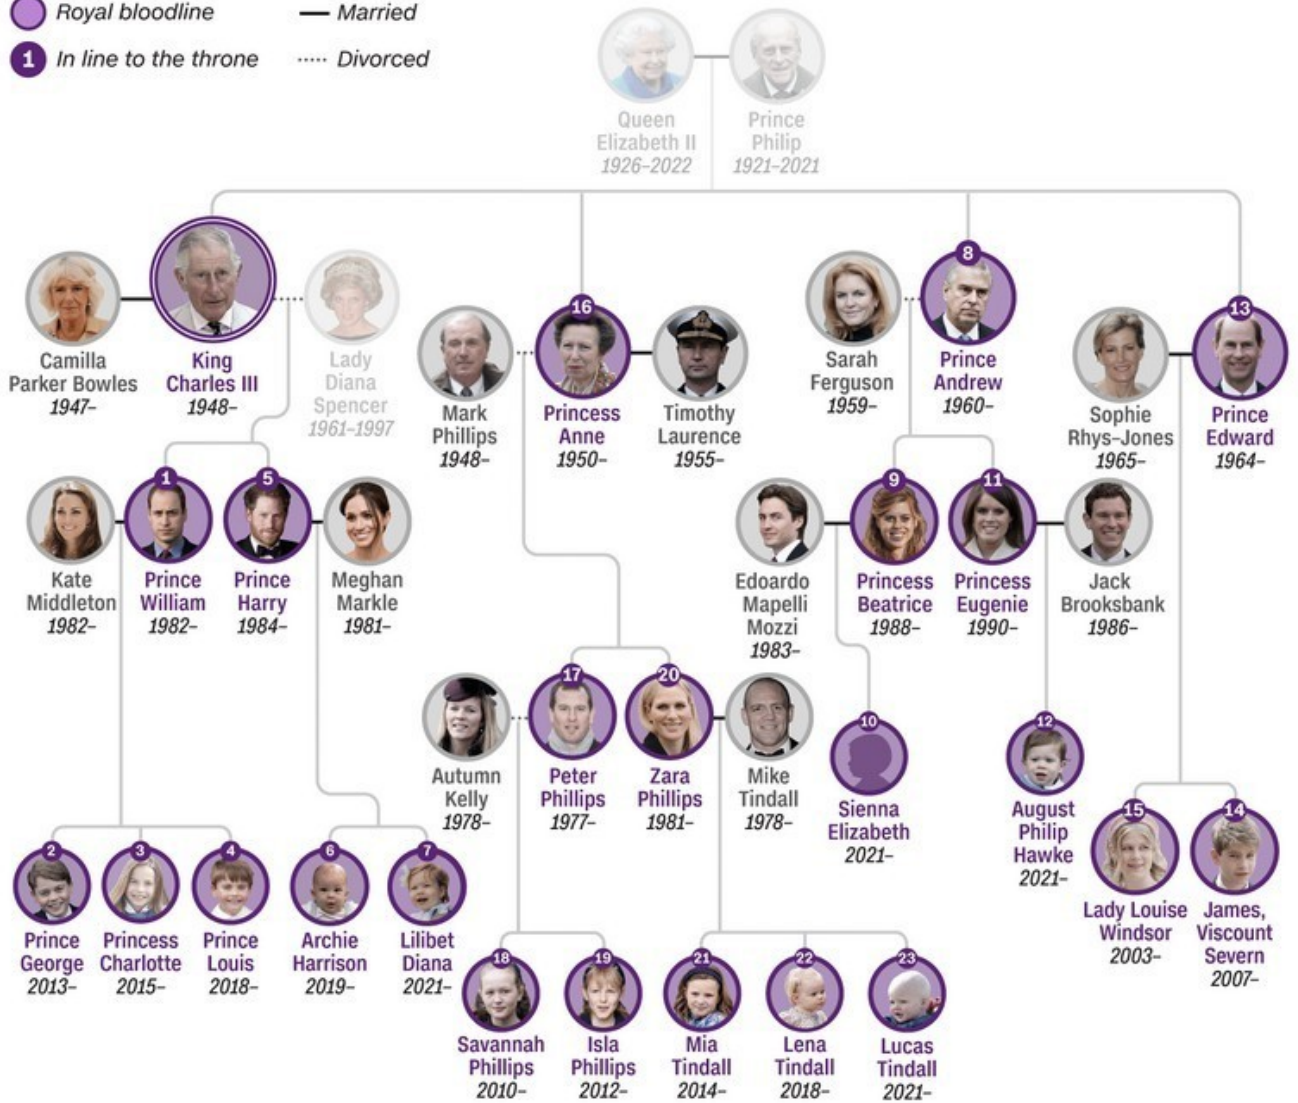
Royal bloodline
— Married
1 In line to the throne
····· Divorced

Queen Elizabeth II 1926–2022
Prince Philip 1921–2021

Camilla Parker Bowles 1947–
King Charles III 1948–
Lady Diana Spencer 1961–1997

16 Princess Anne 1950–
Mark Phillips 1948–
Timothy Laurence 1955–

Sarah Ferguson 1959–
8 Prince Andrew 1960–

Sophie Rhys-Jones 1965–
13 Prince Edward 1964–

Kate Middleton 1982–
1 Prince William 1982–
5 Prince Harry 1984–
Meghan Markle 1981–

Edoardo Mapelli Mozzi 1983–
9 Princess Beatrice 1988–
11 Princess Eugenie 1990–
Jack Brooksbank 1986–

Autumn Kelly 1978–
17 Peter Phillips 1977–
20 Zara Phillips 1981–
Mike Tindall 1978–

10 Sienna Elizabeth 2021–
12 August Philip Hawke 2021–

2 Prince George 2013–
3 Princess Charlotte 2015–
4 Prince Louis 2018–
6 Archie Harrison 2019–
7 Lilibet Diana 2021–

15 Lady Louise Windsor 2003–
14 James, Viscount Severn 2007–

18 Savannah Phillips 2010–
19 Isla Phillips 2012–
21 Mia Tindall 2014–
22 Lena Tindall 2018–
23 Lucas Tindall 2021–